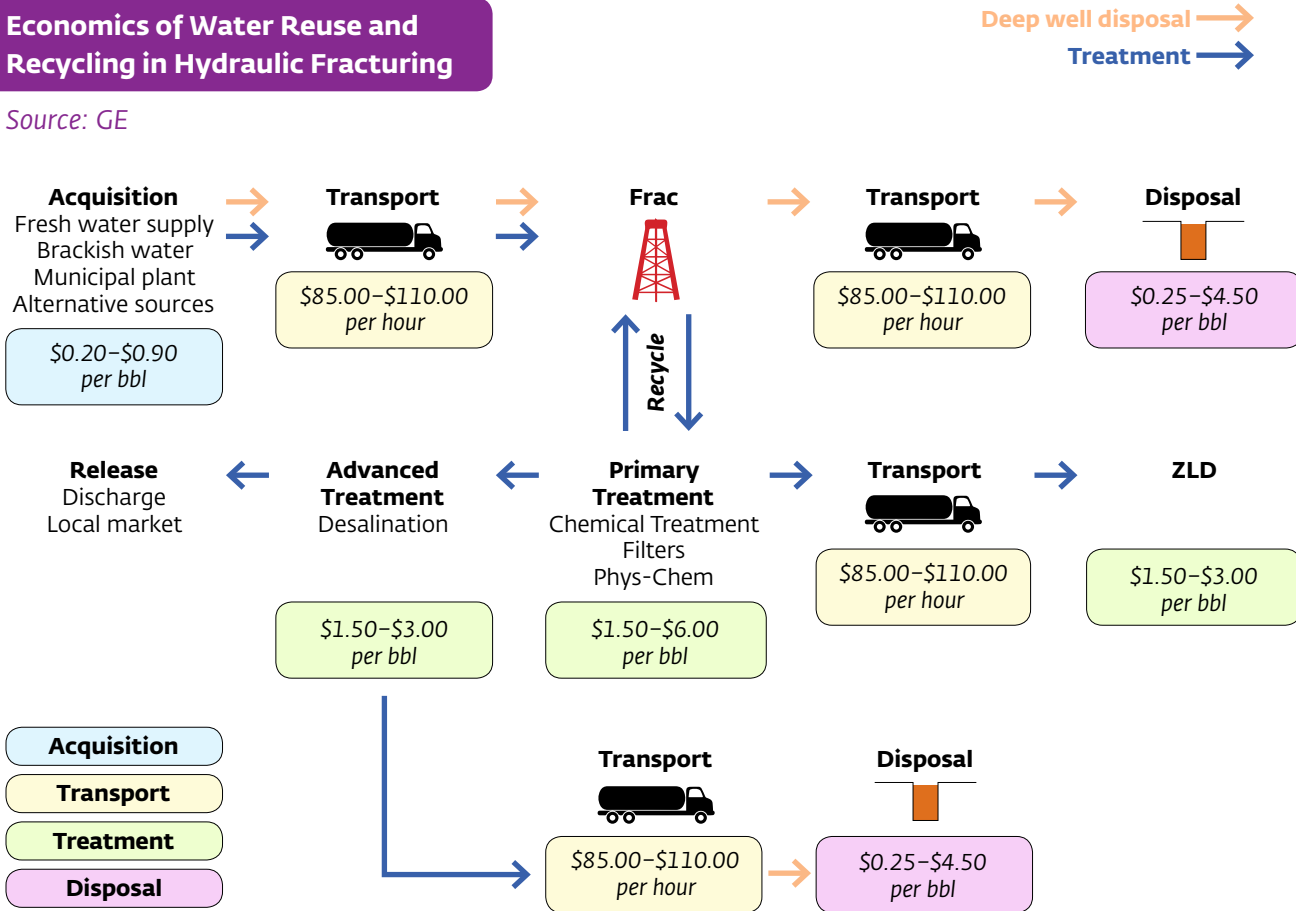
Economics of Water Reuse and Recycling in Hydraulic Fracturing

Deep well disposal
Treatment

Source: GE

Acquisition
Fresh water supply
Brackish water
Municipal plant
Alternative sources

$0.20–$0.90
per bbl

Transport

$85.00–$110.00
per hour

Frac

Transport

$85.00–$110.00
per hour

Disposal

$0.25–$4.50
per bbl

Recycle

Release
Discharge
Local market

Advanced Treatment
Desalination

$1.50–$3.00
per bbl

Primary Treatment
Chemical Treatment
Filters
Phys-Chem

$1.50–$6.00
per bbl

Transport

$85.00–$110.00
per hour

ZLD

$1.50–$3.00
per bbl

Acquisition
Transport
Treatment
Disposal

Transport

$85.00–$110.00
per hour

Disposal

$0.25–$4.50
per bbl